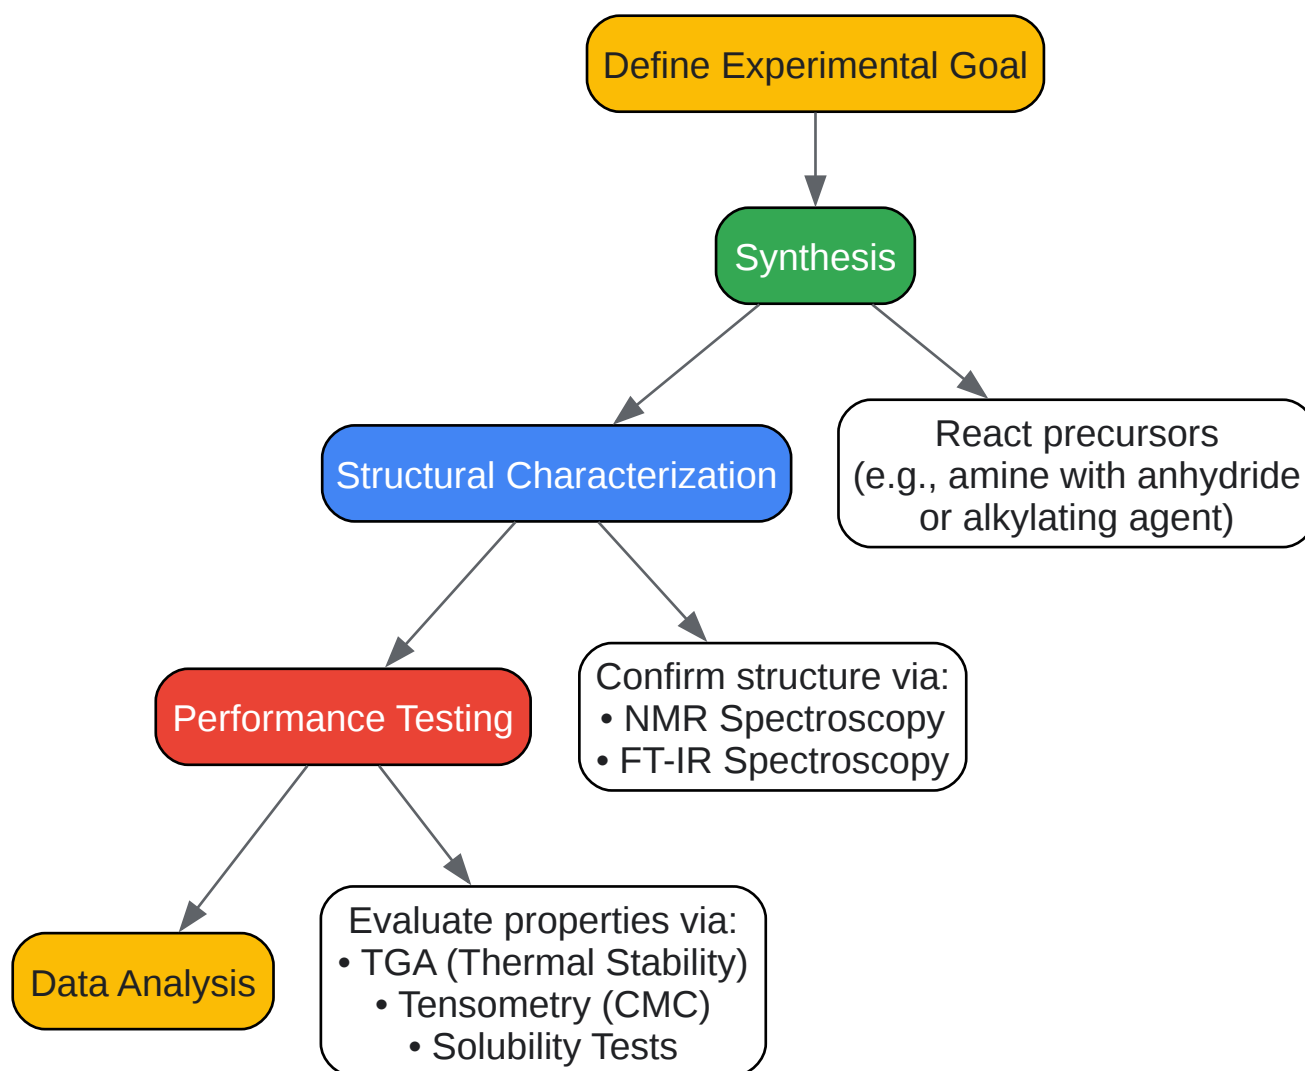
Define Experimental Goal

Synthesis

Structural Characterization

React precursors (e.g., amine with anhydride or alkylating agent)

Performance Testing

Confirm structure via:
• NMR Spectroscopy
• FT-IR Spectroscopy

Data Analysis

Evaluate properties via:
• TGA (Thermal Stability)
• Tensometry (CMC)
• Solubility Tests